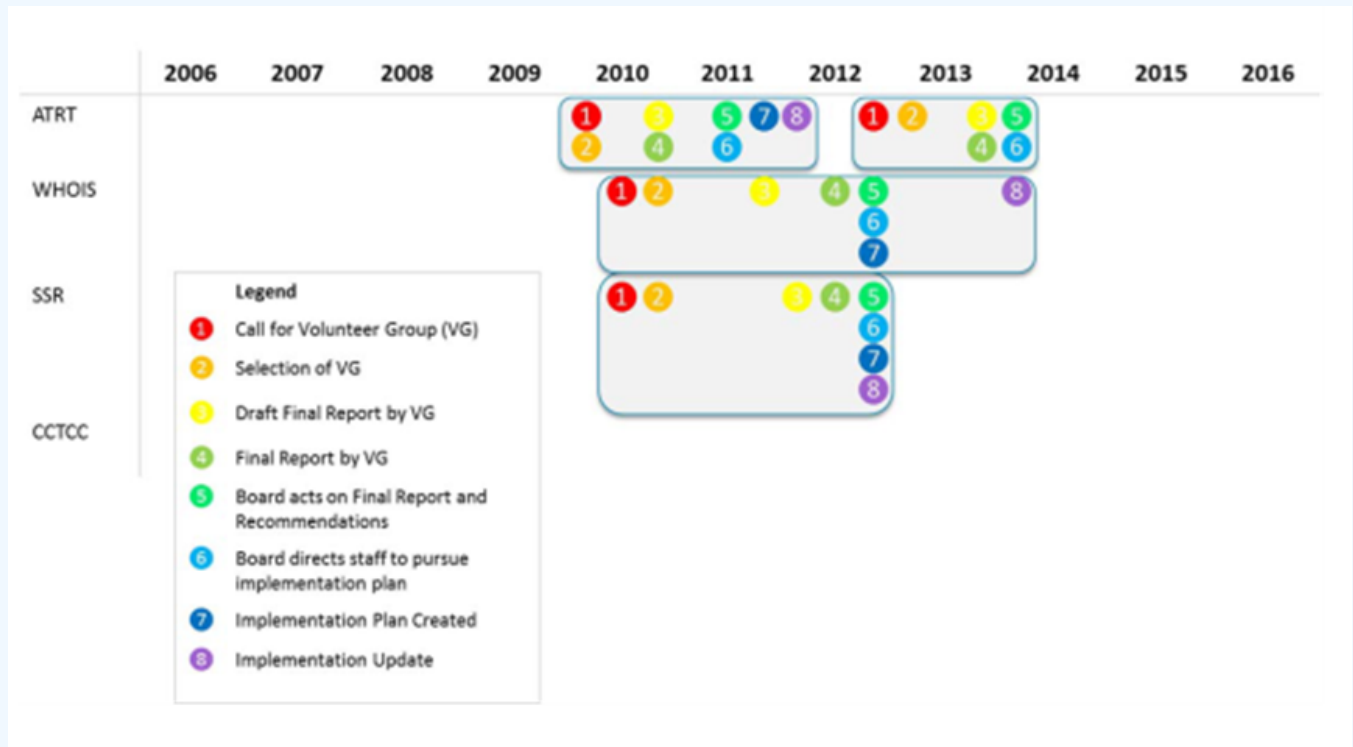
2006 2007 2008 2009 2010 2011 2012 2013 2014 2015 2016

ATRT
1 3 5 7 8
2 4 6
1 2 3 5
4 6

WHOIS
1 2 3 4 5
6
7
8

SSR
1 2 3 4 5
6
7
8

CCTCC

Legend
1 Call for Volunteer Group (VG)
2 Selection of VG
3 Draft Final Report by VG
4 Final Report by VG
5 Board acts on Final Report and Recommendations
6 Board directs staff to pursue implementation plan
7 Implementation Plan Created
8 Implementation Update